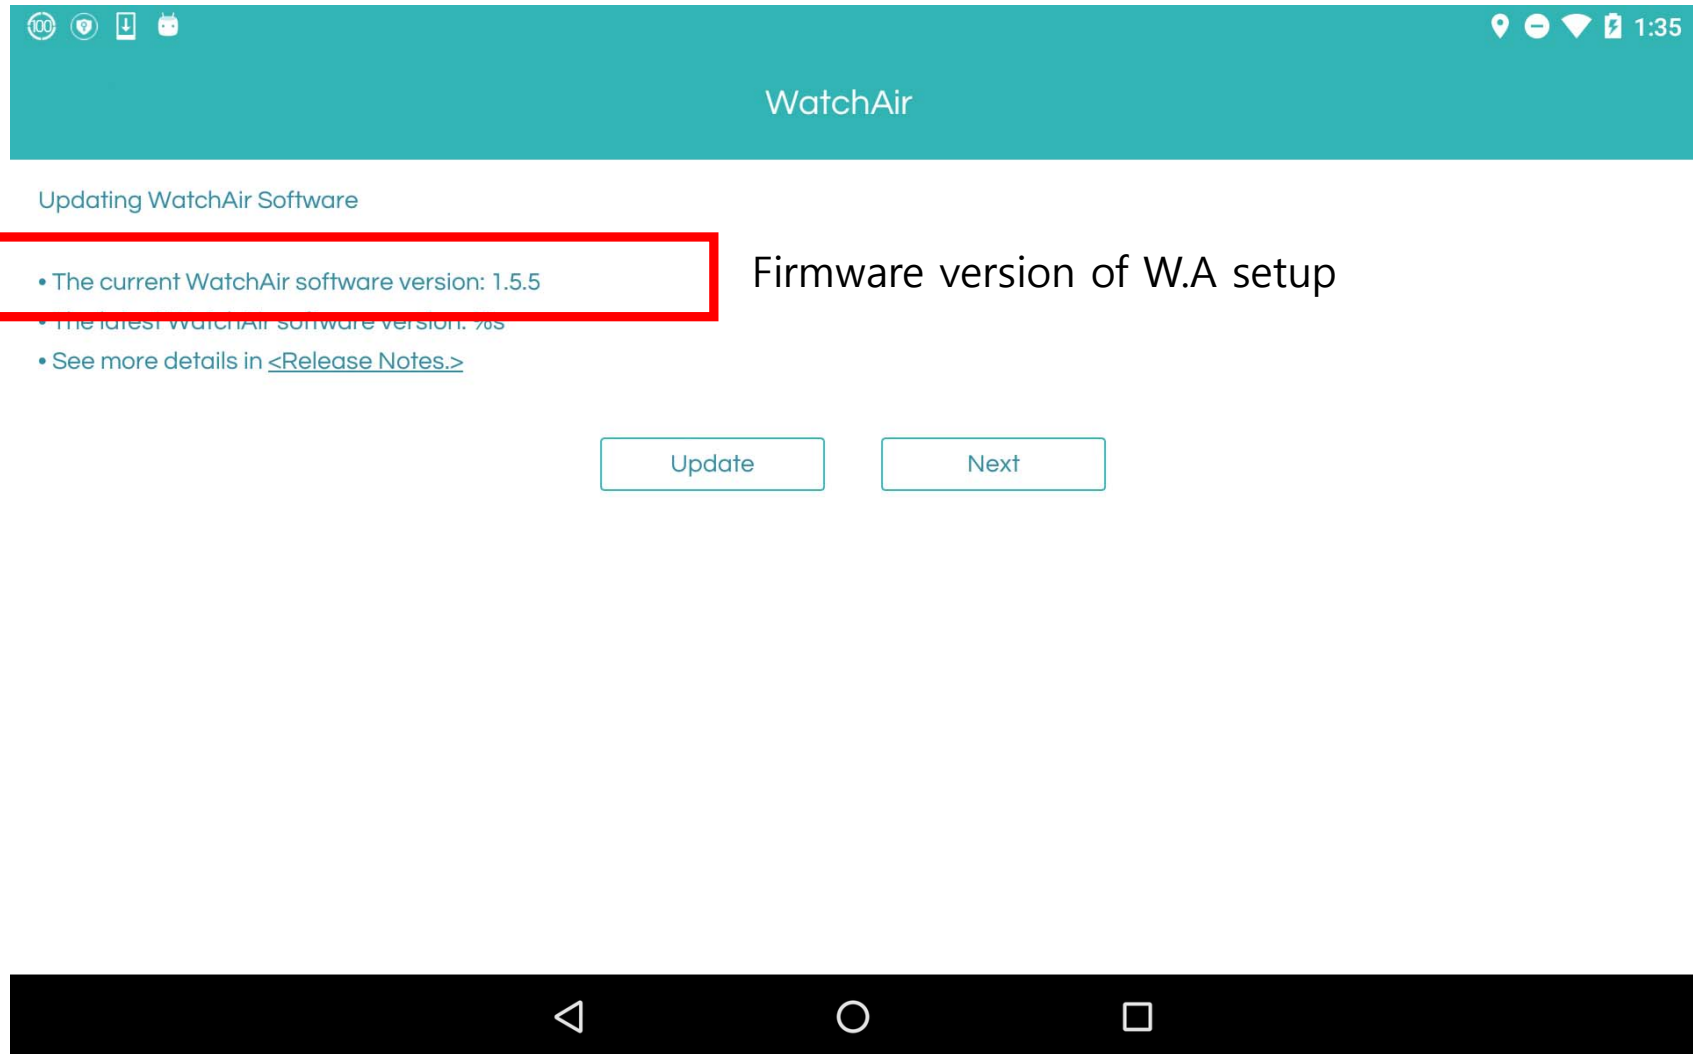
100

1:35

WatchAir

Updating WatchAir Software

• The current WatchAir software version: 1.5.5

Firmware version of W.A setup

• The latest WatchAir software version: %s

• See more details in <Release Notes.>

Update

Next